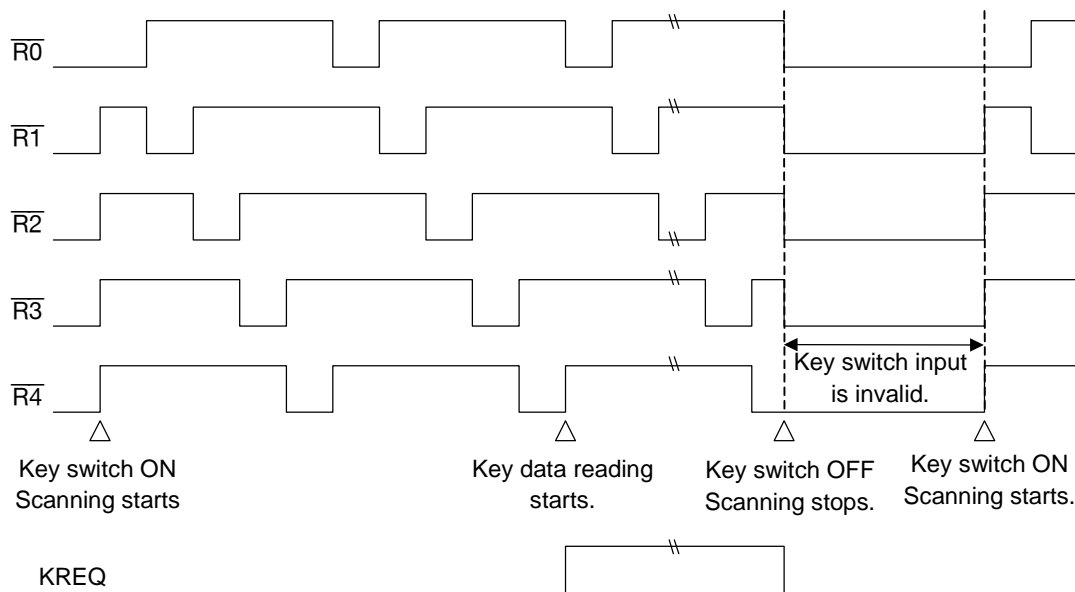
$\overline{R0}$

$\overline{R1}$

$\overline{R2}$

$\overline{R3}$

$\overline{R4}$

Key switch input is invalid.

Key switch ON
Scanning starts

Key data reading starts.

Key switch OFF
Scanning stops.

Key switch ON
Scanning starts.

KREQ